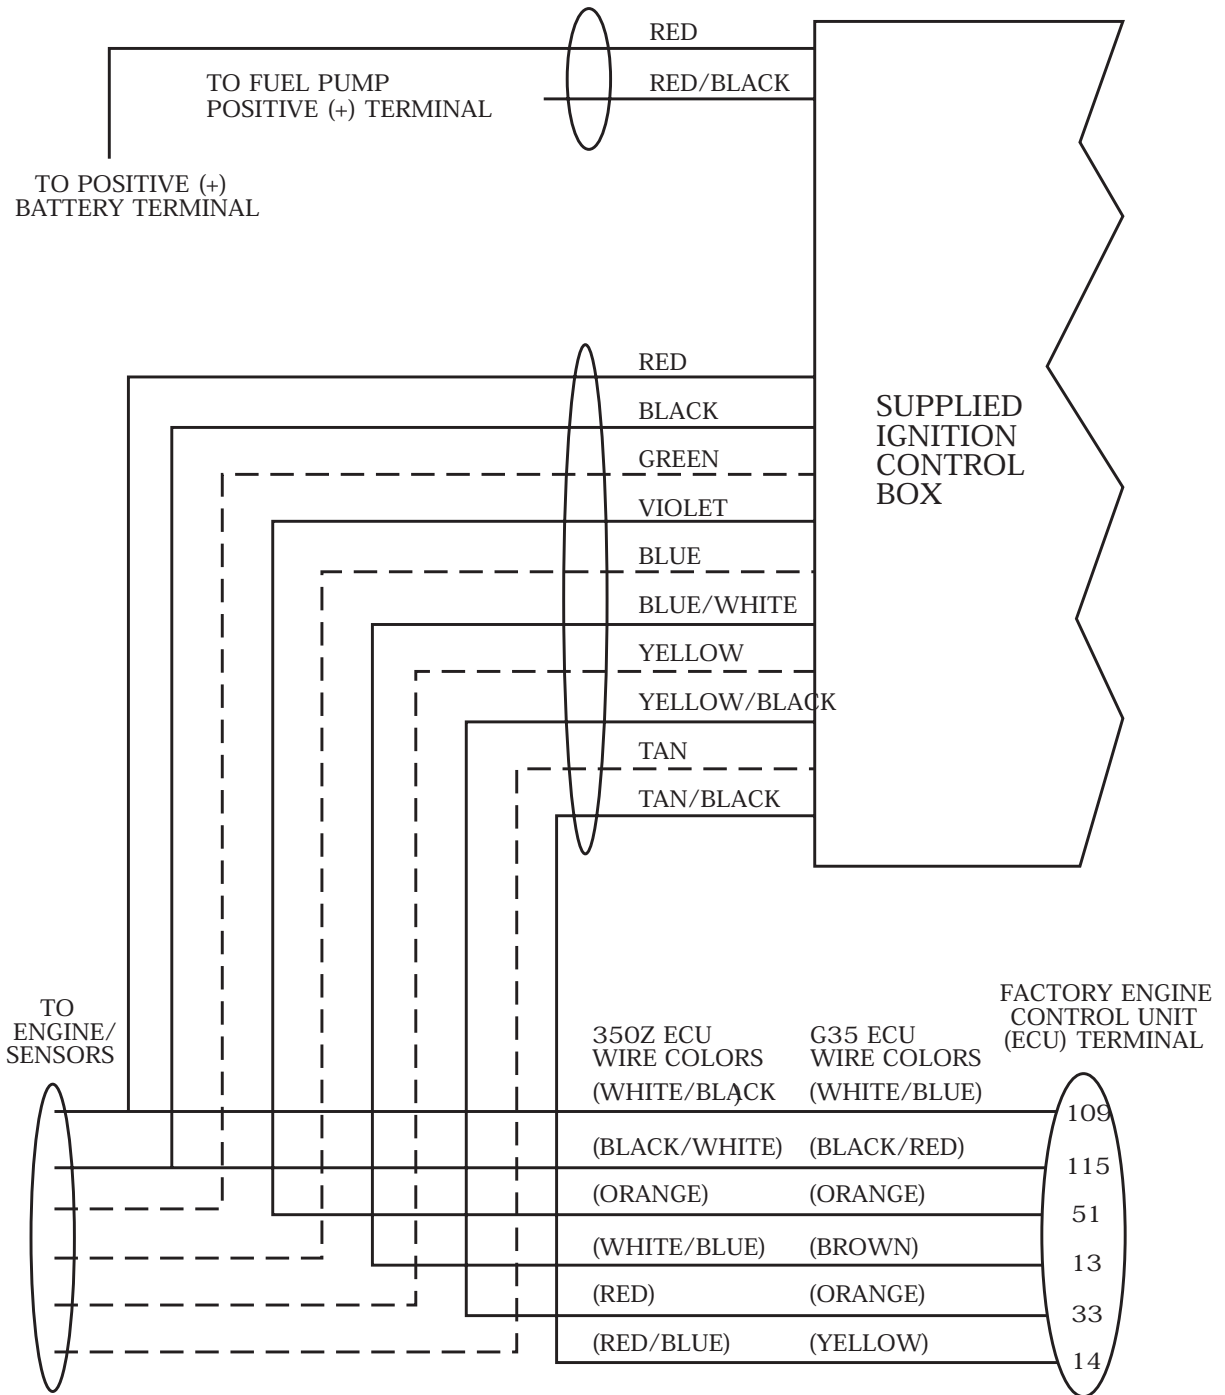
RED
RED/BLACK
TO FUEL PUMP POSITIVE (+) TERMINAL
TO POSITIVE (+) BATTERY TERMINAL

RED
BLACK
GREEN
VIOLET
BLUE
BLUE/WHITE
YELLOW
YELLOW/BLACK
TAN
TAN/BLACK

SUPPLIED IGNITION CONTROL BOX

TO ENGINE/ SENSORS

| 350Z ECU WIRE COLORS | G35 ECU WIRE COLORS | FACTORY ENGINE CONTROL UNIT (ECU) TERMINAL |
|---|---|---|
| (WHITE/BLACK) | (WHITE/BLUE) | 109 |
| (BLACK/WHITE) | (BLACK/RED) | 115 |
| (ORANGE) | (ORANGE) | 51 |
| (WHITE/BLUE) | (BROWN) | 13 |
| (RED) | (ORANGE) | 33 |
| (RED/BLUE) | (YELLOW) | 14 |